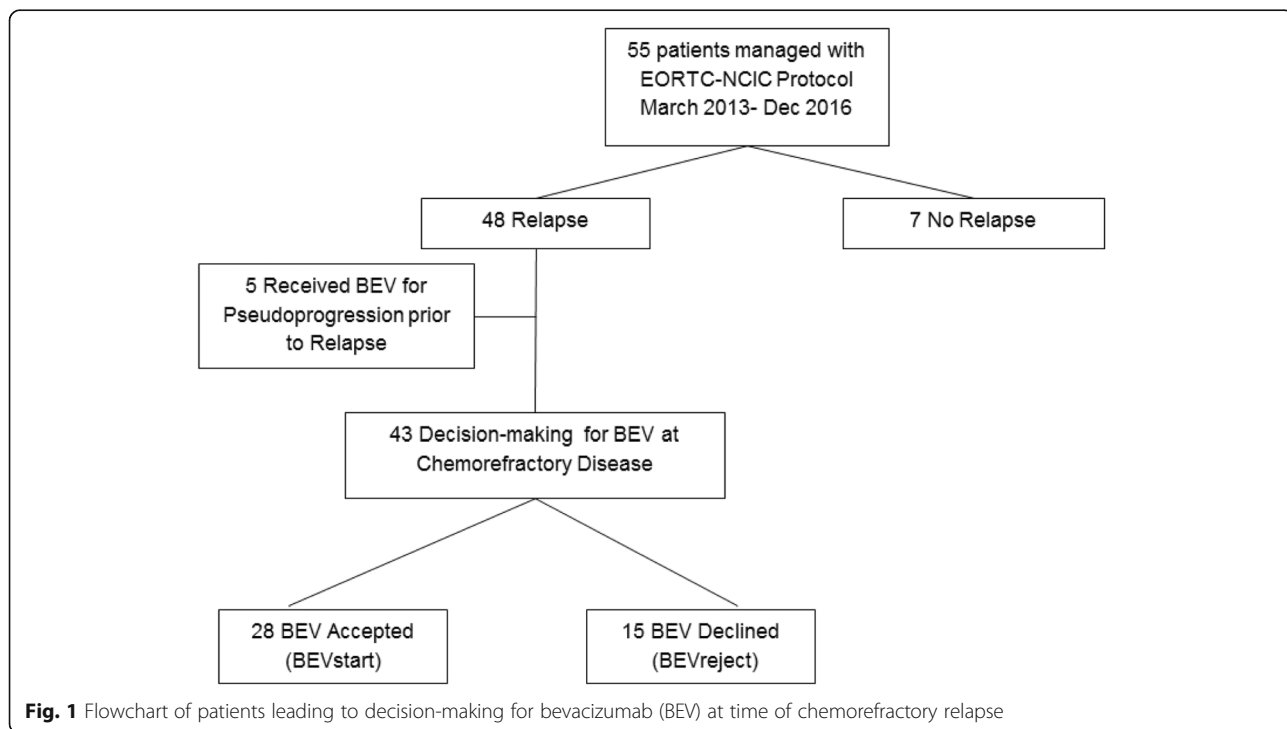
55 patients managed with EORTC-NCIC Protocol March 2013- Dec 2016

48 Relapse

7 No Relapse

5 Received BEV for Pseudoprogression prior to Relapse

43 Decision-making for BEV at Chemorefractory Disease

28 BEV Accepted (BEVstart)

15 BEV Declined (BEVreject)

**Fig. 1** Flowchart of patients leading to decision-making for bevacizumab (BEV) at time of chemorefractory relapse